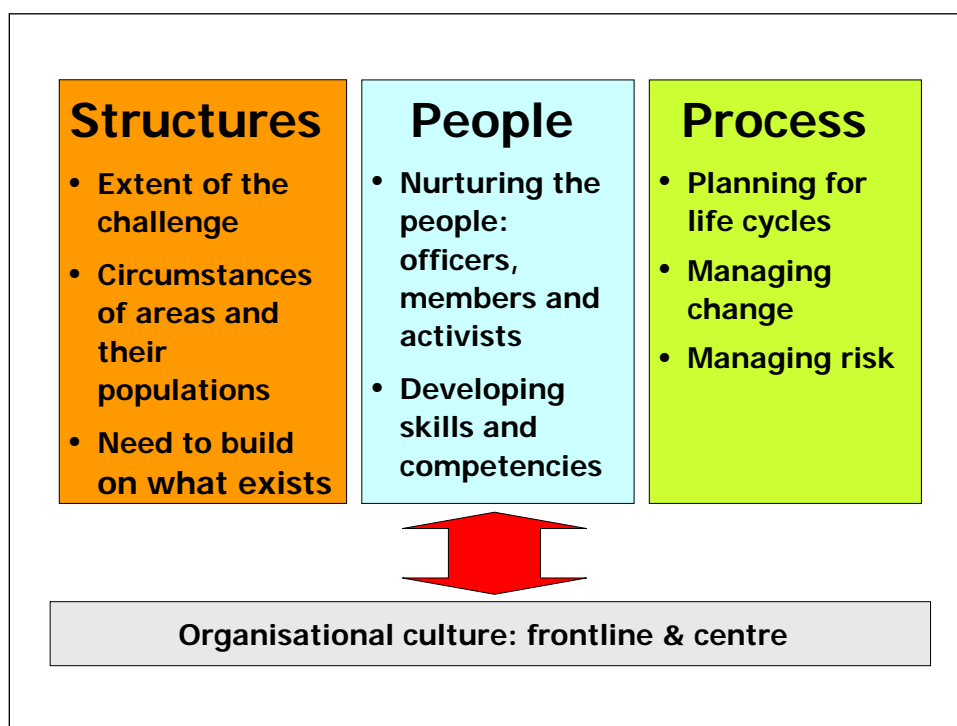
Structures

- Extent of the challenge
- Circumstances of areas and their populations
- Need to build on what exists

People

- Nurturing the people: officers, members and activists
- Developing skills and competencies

Process

- Planning for life cycles
- Managing change
- Managing risk

Organisational culture: frontline & centre